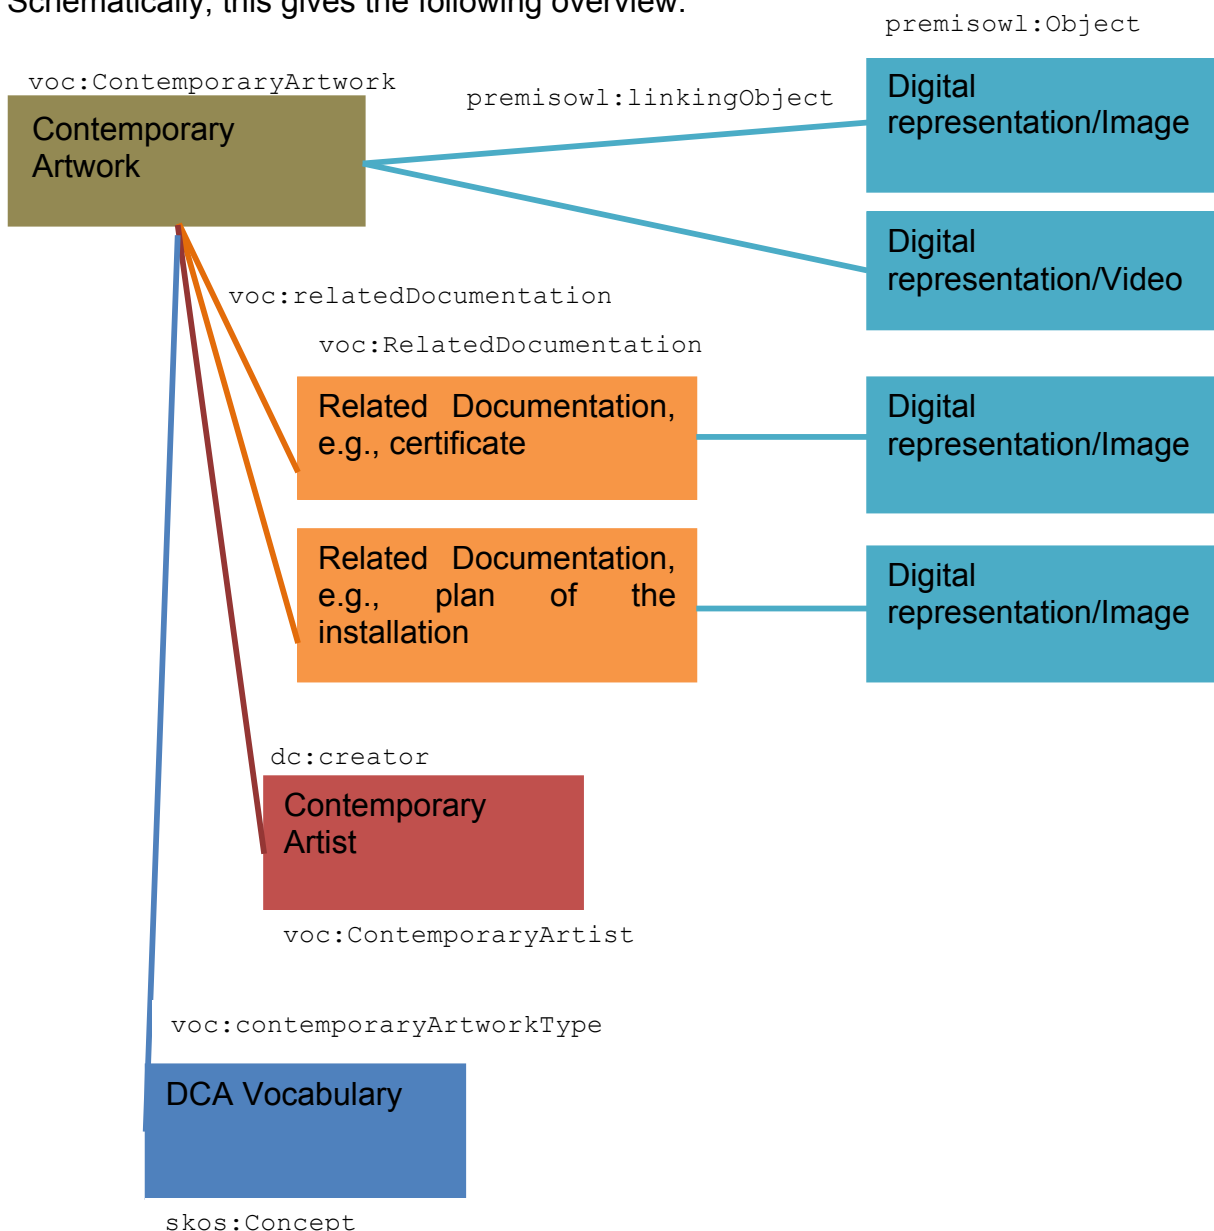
Schematically, this gives the following overview:

premisowl:Object

voc:ContemporaryArtwork

premisowl:linkingObject

Contemporary Artwork

Digital representation/Image

Digital representation/Video

voc:relatedDocumentation

voc:RelatedDocumentation

Related Documentation, e.g., certificate

Digital representation/Image

Related Documentation, e.g., plan of the installation

Digital representation/Image

dc:creator

Contemporary Artist

voc:ContemporaryArtist

voc:contemporaryArtworkType

DCA Vocabulary

skos:Concept